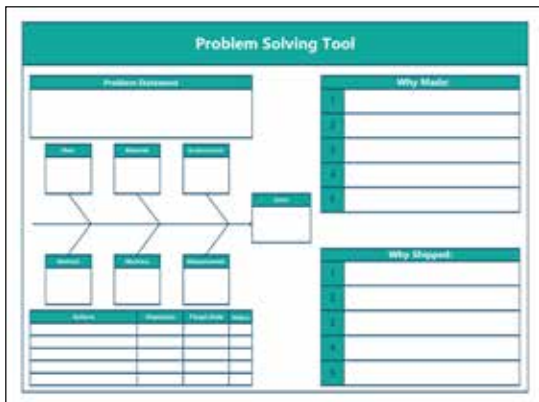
Problem Solving Tool

Problem Statement

Man

Material

Environment

Issue

Method

Machine

Measurement

| Actions | Responsible | Target Date | Status |
|---|---|---|---|
| | | | |
| | | | |
| | | | |
| | | | |
| | | | |

Why Made:

1
2
3
4
5

Why Shipped:

1
2
3
4
5